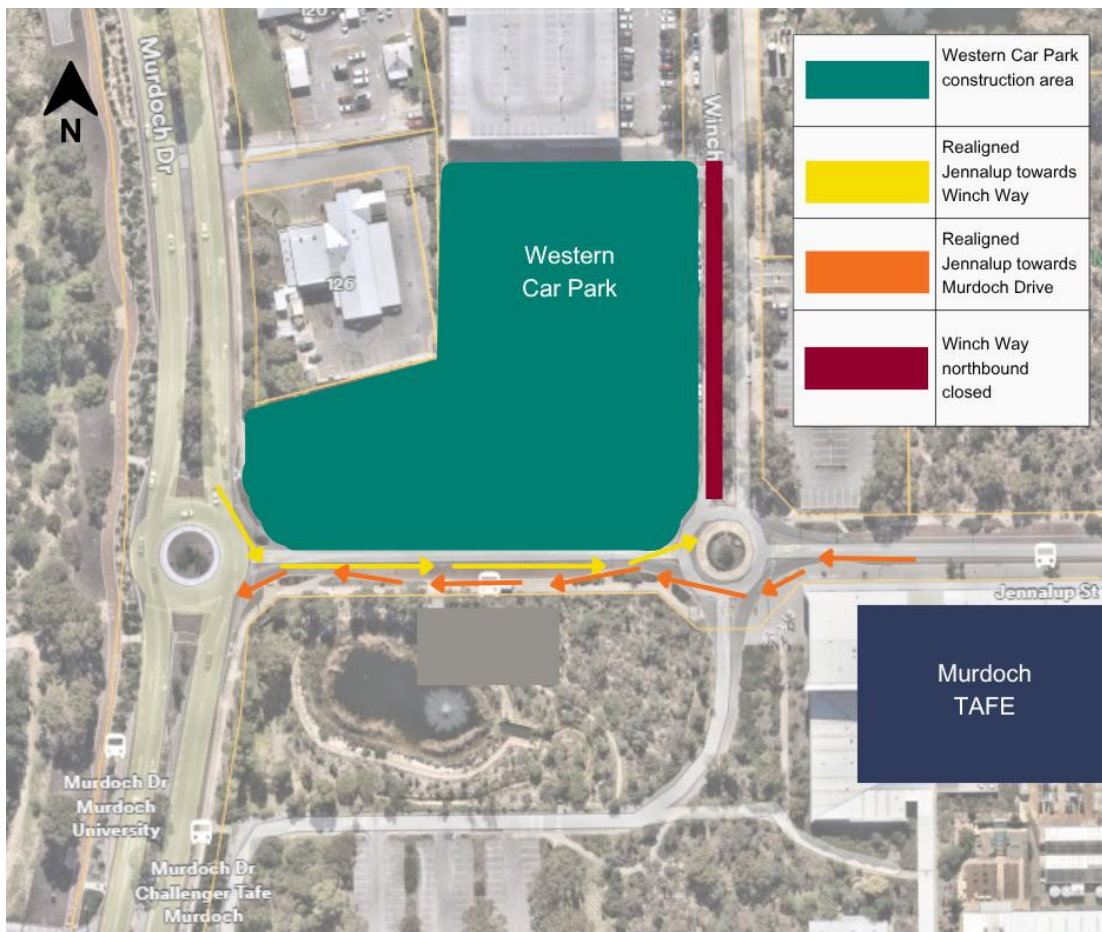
N

Murdoch Dr

126

126

Winch

Western Car Park

| | |
|---|---|
| | Western Car Park construction area |
| | Realigned Jennalup towards Winch Way |
| | Realigned Jennalup towards Murdoch Drive |
| | Winch Way northbound closed |

Jennalup St

Murdoch TAFE

Murdoch Dr Murdoch University

Murdoch Dr Challenger Tafe Murdoch